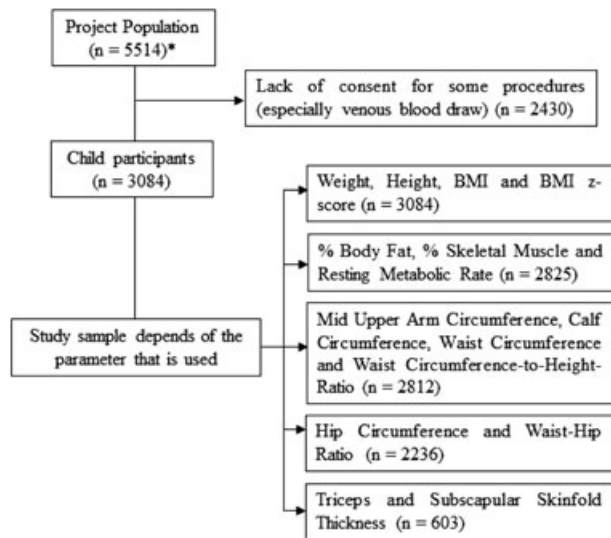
Project Population (n = 5514)*

Lack of consent for some procedures (especially venous blood draw) (n = 2430)

Child participants (n = 3084)

Study sample depends of the parameter that is used

Weight, Height, BMI and BMI z-score (n = 3084)

% Body Fat, % Skeletal Muscle and Resting Metabolic Rate (n = 2825)

Mid Upper Arm Circumference, Calf Circumference, Waist Circumference and Waist Circumference-to-Height-Ratio (n = 2812)

Hip Circumference and Waist-Hip Ratio (n = 2236)

Triceps and Subscapular Skinfold Thickness (n = 603)